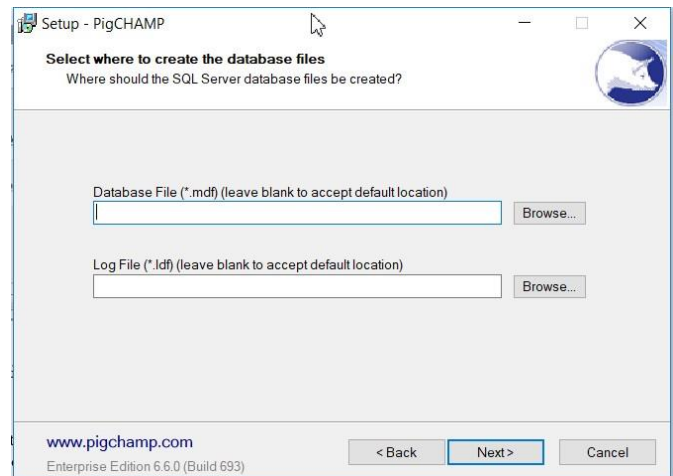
Setup - PigCHAMP

Select where to create the database files
Where should the SQL Server database files be created?

Database File (*.mdf) (leave blank to accept default location)

Browse...

Log File (*.ldf) (leave blank to accept default location)

Browse...

www.pigchamp.com
Enterprise Edition 6.6.0 (Build 693)

< Back
Next >
Cancel